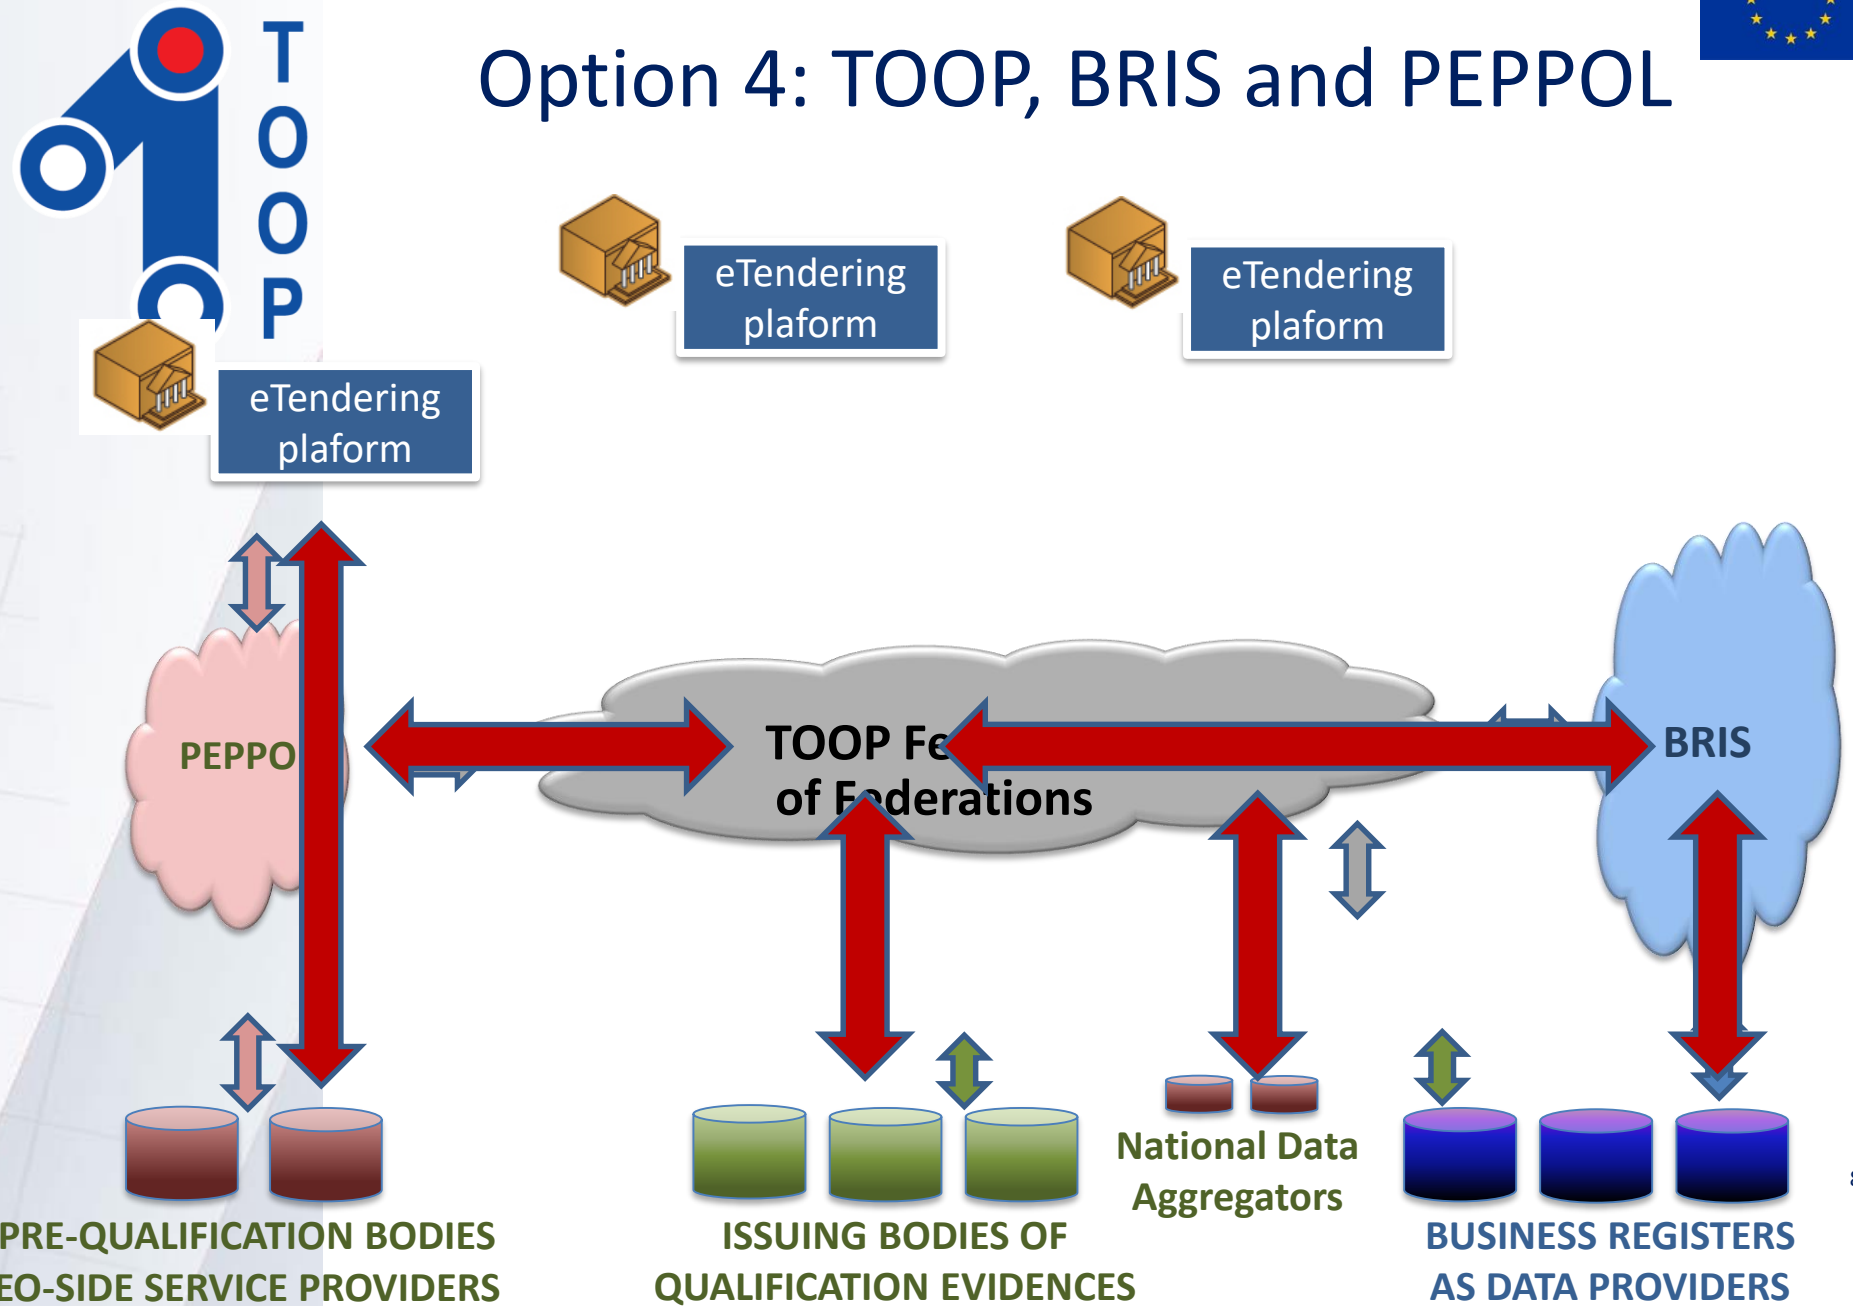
TOOP

Option 4: TOOP, BRIS and PEPPOL

eTendering plaform

eTendering plaform

eTendering plaform

PEPPO

TOOP Fe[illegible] of F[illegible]derations

BRIS

National Data Aggregators

PRE-QUALIFICATION BODIES
EO-SIDE SERVICE PROVIDERS

ISSUING BODIES OF
QUALIFICATION EVIDENCES

BUSINESS REGISTERS
AS DATA PROVIDERS